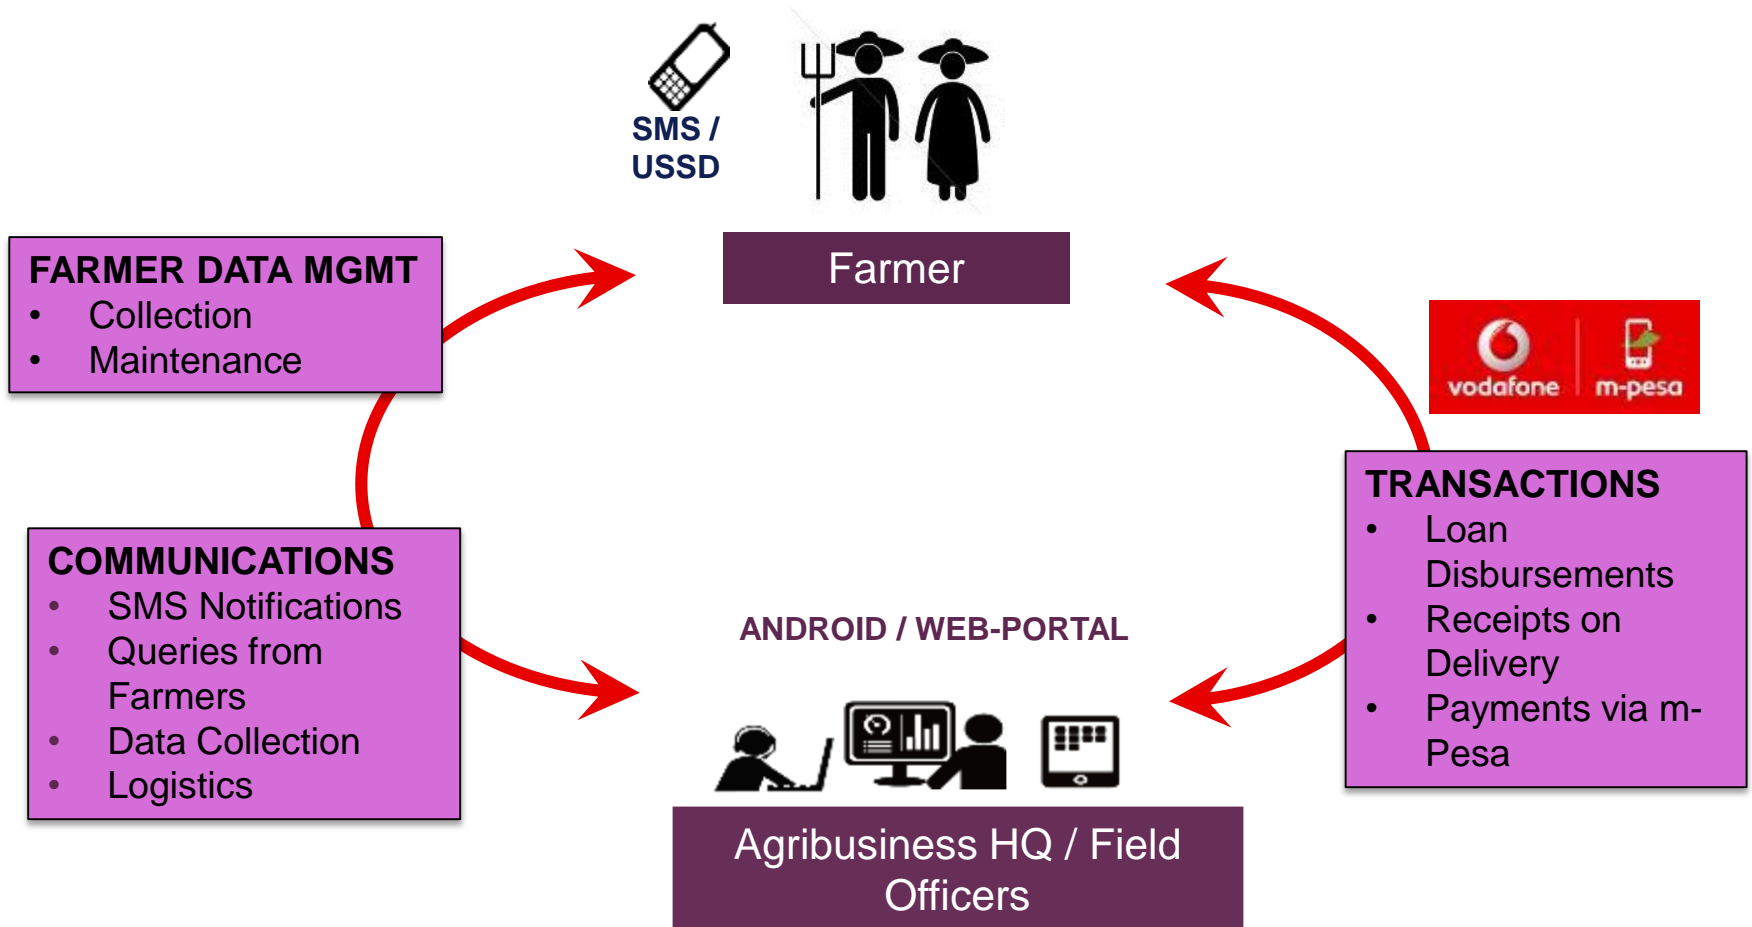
SMS / USSD

Farmer

FARMER DATA MGMT
• Collection
• Maintenance

vodafone m-pesa

TRANSACTIONS
• Loan Disbursements
• Receipts on Delivery
• Payments via m-Pesa

COMMUNICATIONS
• SMS Notifications
• Queries from Farmers
• Data Collection
• Logistics

ANDROID / WEB-PORTAL

Agribusiness HQ / Field Officers